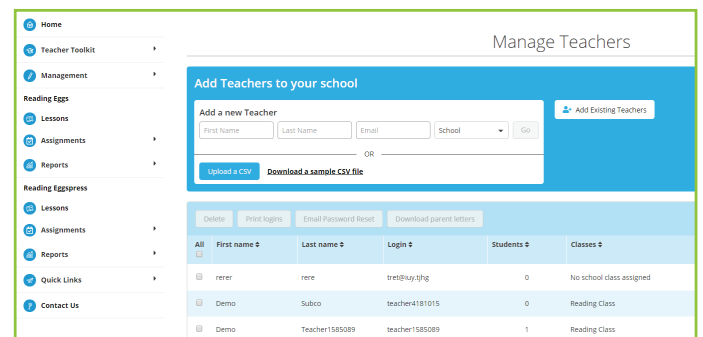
Home
Teacher Toolkit
Management
Reading Eggs
Lessons
Assignments
Reports
Reading Eggspress
Lessons
Assignments
Reports
Quick Links
Contact Us

Manage Teachers

Add Teachers to your school

Add a new Teacher
First Name | Last Name | Email | School | Go
OR
Upload a CSV
Download a sample CSV file

Add Existing Teachers

Delete | Print logins | Email Password Reset | Download parent letters

| All | First name ⇕ | Last name ⇕ | Login ⇕ | Students ⇕ | Classes ⇕ |
|---|---|---|---|---|---|
| | rerer | rere | tret@iuy.tjhg | 0 | No school class assigned |
| | Demo | Subco | teacher4181015 | 0 | Reading Class |
| | Demo | Teacher1585089 | teacher1585089 | 1 | Reading Class |